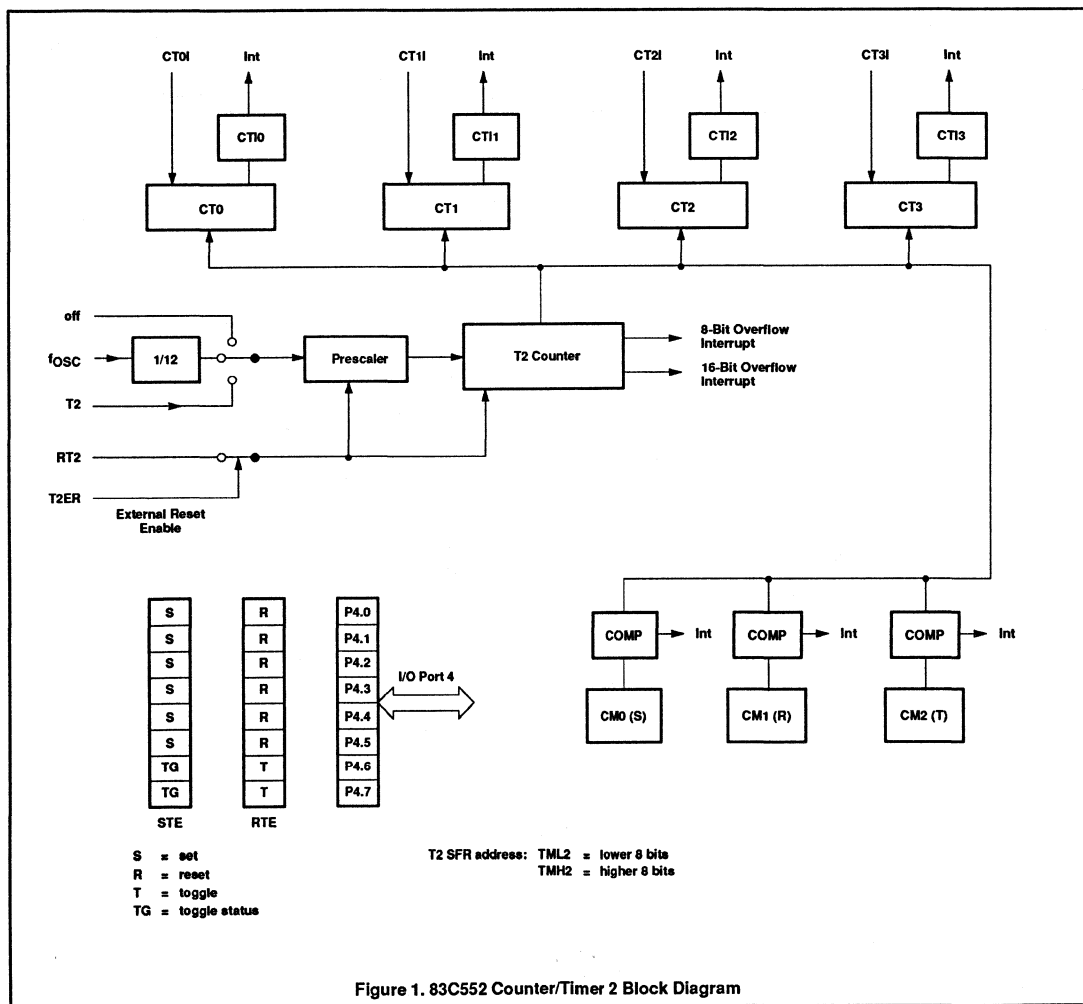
CT0I Int CTI0 CT0

CT1I Int CTI1 CT1

CT2I Int CTI2 CT2

CT3I Int CTI3 CT3

off

$f_{OSC}$

1/12

T2

Prescaler

T2 Counter

8-Bit Overflow Interrupt

16-Bit Overflow Interrupt

RT2

T2ER

External Reset Enable

| S |
|---|
| S |
| S |
| S |
| S |
| S |
| TG |
| TG |

STE

| R |
|---|
| R |
| R |
| R |
| R |
| R |
| T |
| T |

RTE

| P4.0 |
|---|
| P4.1 |
| P4.2 |
| P4.3 |
| P4.4 |
| P4.5 |
| P4.6 |
| P4.7 |

I/O Port 4

COMP Int

COMP Int

COMP Int

CM0 (S)

CM1 (R)

CM2 (T)

S = set
R = reset
T = toggle
TG = toggle status

T2 SFR address: TML2 = lower 8 bits
TMH2 = higher 8 bits

Figure 1. 83C552 Counter/Timer 2 Block Diagram